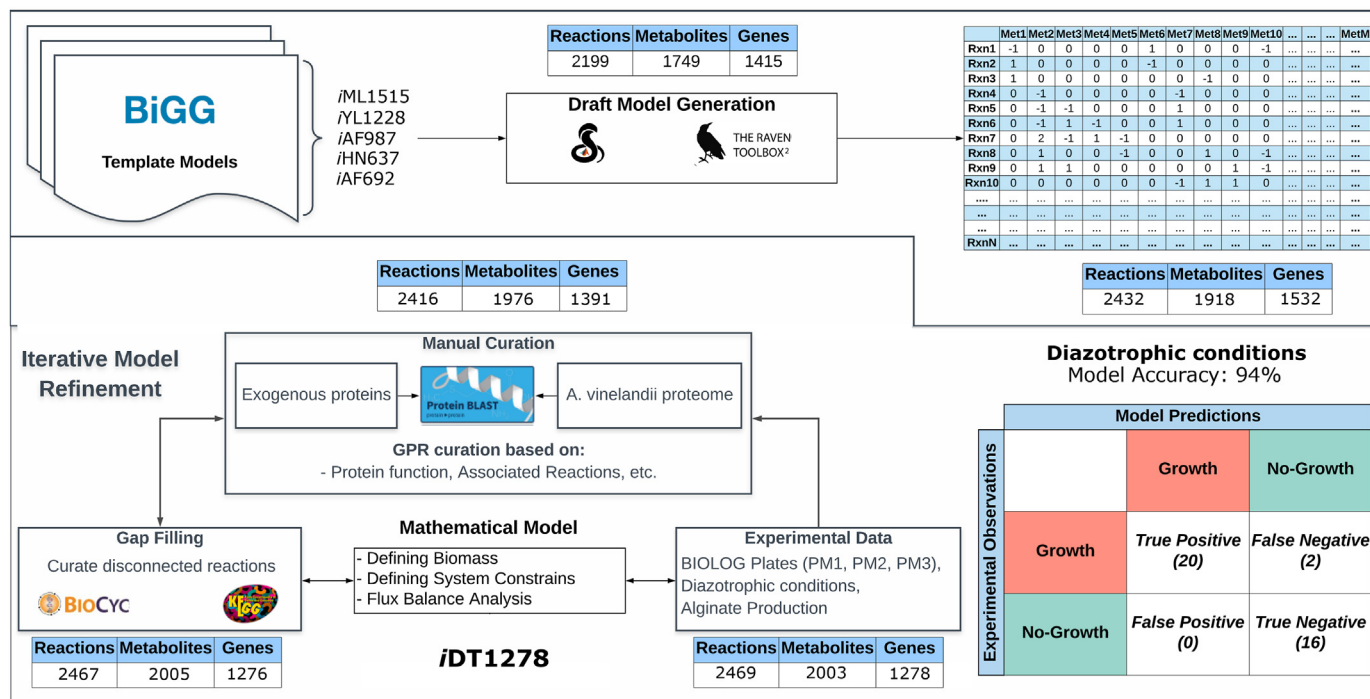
BiGG
Template Models

iML1515
iYL1228
iAF987
iHN637
iAF692

| Reactions | Metabolites | Genes |
|---|---|---|
| 2199 | 1749 | 1415 |

Draft Model Generation
THE RAVEN TOOLBOX²

| | Met1 | Met2 | Met3 | Met4 | Met5 | Met6 | Met7 | Met8 | Met9 | Met10 | ... | ... | ... | MetM |
|---|---|---|---|---|---|---|---|---|---|---|---|---|---|---|
| Rxn1 | -1 | 0 | 0 | 0 | 0 | 1 | 0 | 0 | 0 | -1 | ... | ... | ... | ... |
| Rxn2 | 1 | 0 | 0 | 0 | 0 | -1 | 0 | 0 | 0 | 0 | ... | ... | ... | ... |
| Rxn3 | 1 | 0 | 0 | 0 | 0 | 0 | 0 | -1 | 0 | 0 | ... | ... | ... | ... |
| Rxn4 | 0 | -1 | 0 | 0 | 0 | 0 | -1 | 0 | 0 | 0 | ... | ... | ... | ... |
| Rxn5 | 0 | -1 | -1 | 0 | 0 | 0 | 1 | 0 | 0 | 0 | ... | ... | ... | ... |
| Rxn6 | 0 | -1 | 1 | -1 | 0 | 0 | 1 | 0 | 0 | 0 | ... | ... | ... | ... |
| Rxn7 | 0 | 2 | -1 | 1 | -1 | 0 | 0 | 0 | 0 | 0 | ... | ... | ... | ... |
| Rxn8 | 0 | 1 | 0 | 0 | -1 | 0 | 0 | 1 | 0 | -1 | ... | ... | ... | ... |
| Rxn9 | 0 | 1 | 1 | 0 | 0 | 0 | 0 | 0 | 1 | -1 | ... | ... | ... | ... |
| Rxn10 | 0 | 0 | 0 | 0 | 0 | 0 | -1 | 1 | 1 | 0 | ... | ... | ... | ... |
| .... | ... | ... | ... | ... | ... | ... | ... | ... | ... | ... | ... | ... | ... | ... |
| ... | ... | ... | ... | ... | ... | ... | ... | ... | ... | ... | ... | ... | ... | ... |
| ... | ... | ... | ... | ... | ... | ... | ... | ... | ... | ... | ... | ... | ... | ... |
| RxnN | ... | ... | ... | ... | ... | ... | ... | ... | ... | ... | ... | ... | ... | ... |

| Reactions | Metabolites | Genes |
|---|---|---|
| 2432 | 1918 | 1532 |

| Reactions | Metabolites | Genes |
|---|---|---|
| 2416 | 1976 | 1391 |

Iterative Model Refinement

Manual Curation
Exogenous proteins
Protein BLAST
A. vinelandii proteome
GPR curation based on:
- Protein function, Associated Reactions, etc.

Gap Filling
Curate disconnected reactions
BIOCYC
KEGG

| Reactions | Metabolites | Genes |
|---|---|---|
| 2467 | 2005 | 1276 |

Mathematical Model
- Defining Biomass
- Defining System Constrains
- Flux Balance Analysis

iDT1278

Experimental Data
BIOLOG Plates (PM1, PM2, PM3), Diazotrophic conditions, Alginate Production

| Reactions | Metabolites | Genes |
|---|---|---|
| 2469 | 2003 | 1278 |

Diazotrophic conditions
Model Accuracy: 94%

Model Predictions
Experimental Observations

| | Growth | No-Growth |
|---|---|---|
| Growth | True Positive (20) | False Negative (2) |
| No-Growth | False Positive (0) | True Negative (16) |